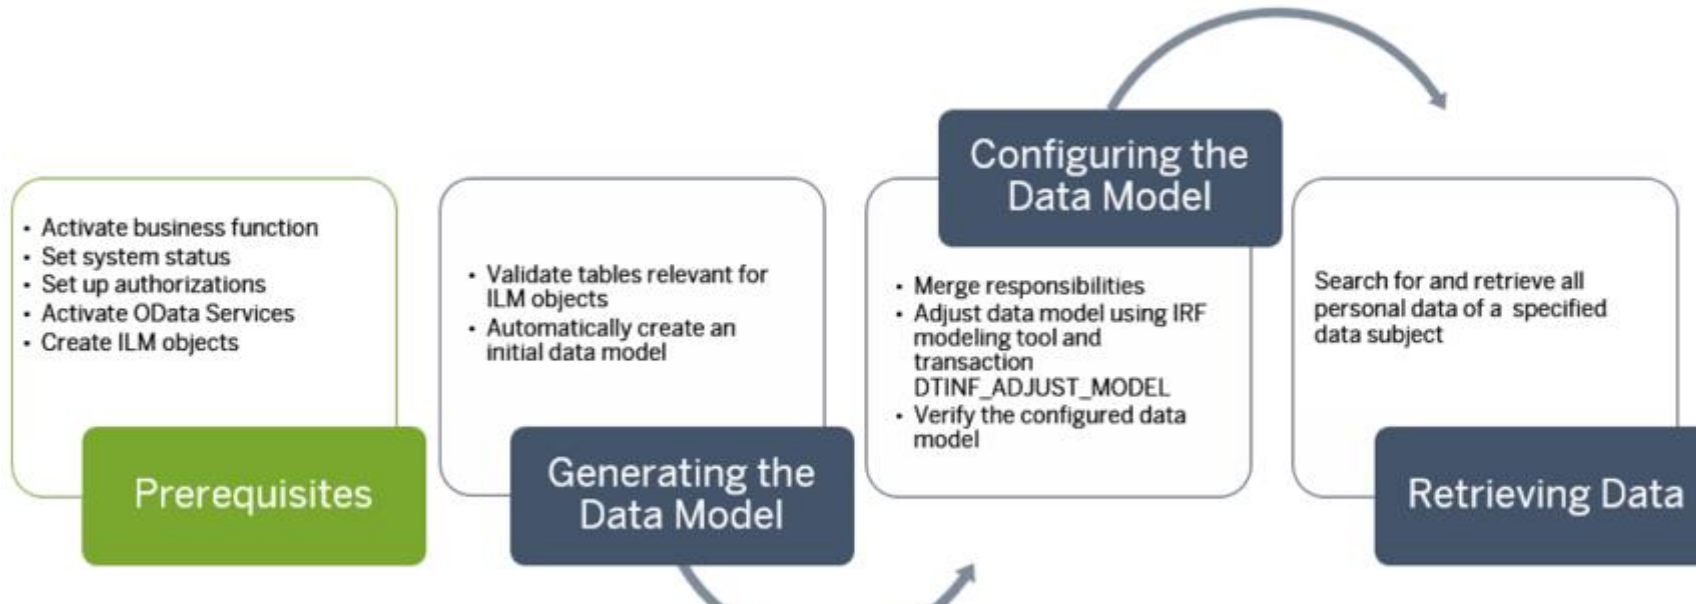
- Activate business function
- Set system status
- Set up authorizations
- Activate OData Services
- Create ILM objects

Prerequisites

- Validate tables relevant for ILM objects
- Automatically create an initial data model

Generating the Data Model

Configuring the Data Model

- Merge responsibilities
- Adjust data model using IRF modeling tool and transaction DTINF_ADJUST_MODEL
- Verify the configured data model

Search for and retrieve all personal data of a specified data subject

Retrieving Data